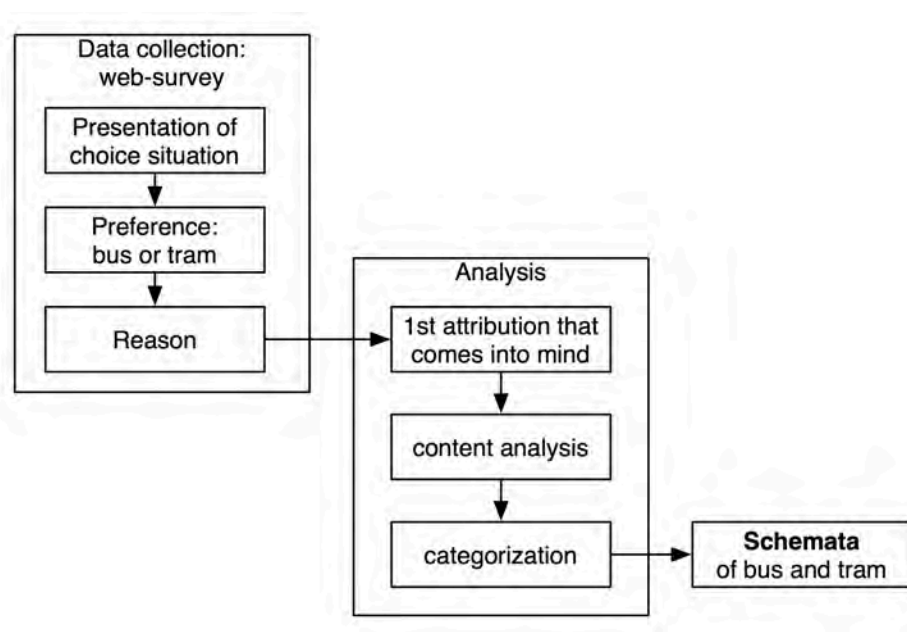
Data collection: web-survey

Presentation of choice situation

Preference: bus or tram

Reason

Analysis

1st attribution that comes into mind

content analysis

categorization

**Schemata** of bus and tram